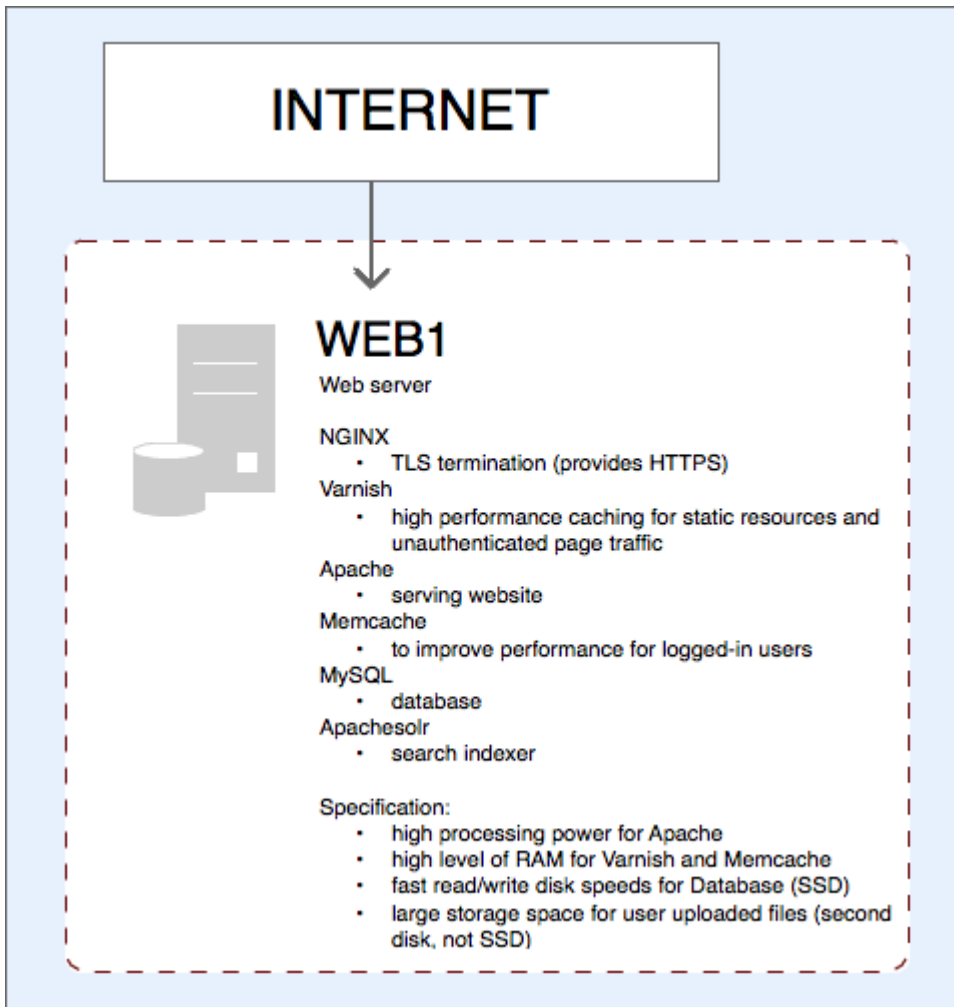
INTERNET

WEB1

Web server

NGINX
- TLS termination (provides HTTPS)

Varnish
- high performance caching for static resources and unauthenticated page traffic

Apache
- serving website

Memcache
- to improve performance for logged-in users

MySQL
- database

Apachesolr
- search indexer

Specification:
- high processing power for Apache
- high level of RAM for Varnish and Memcache
- fast read/write disk speeds for Database (SSD)
- large storage space for user uploaded files (second disk, not SSD)